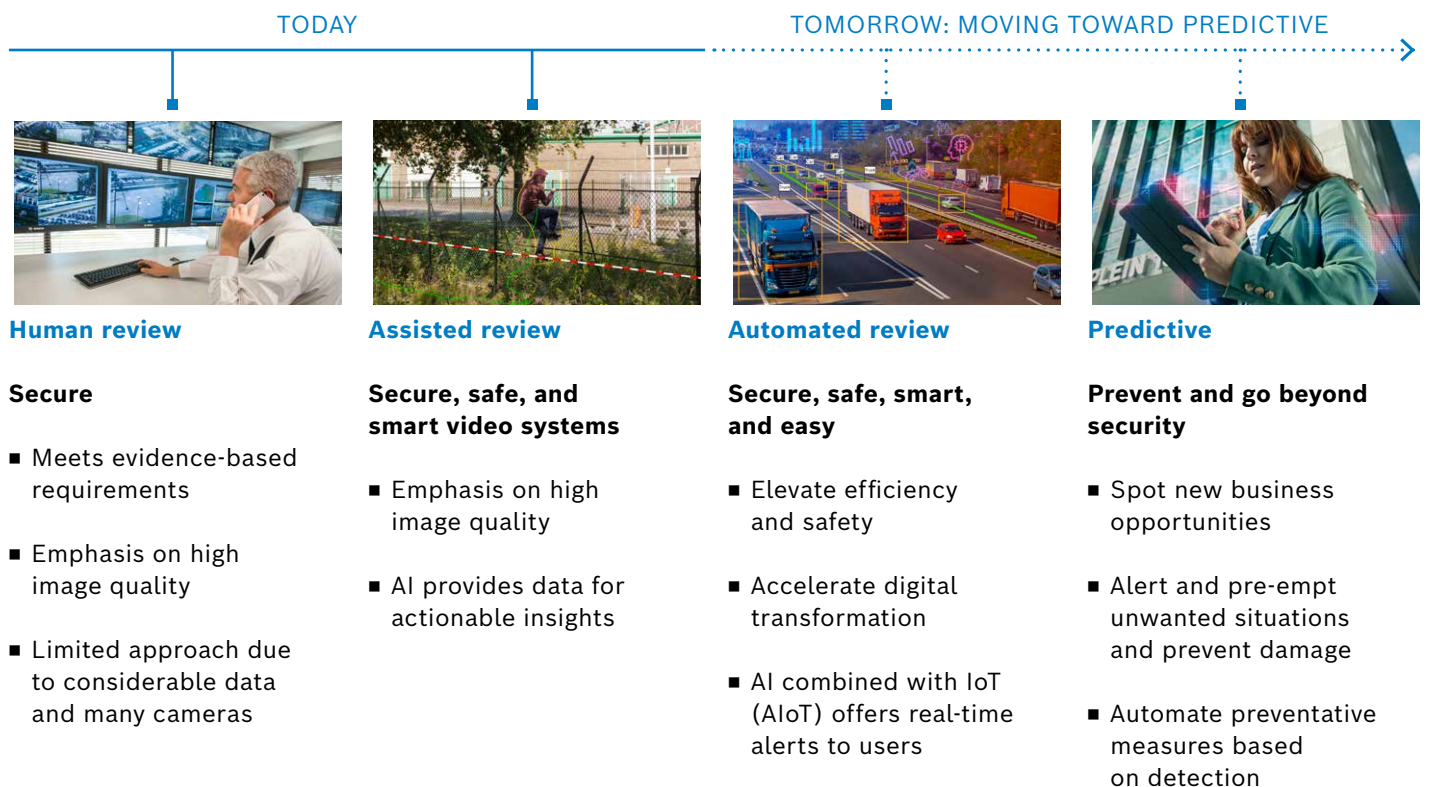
TODAY

TOMORROW: MOVING TOWARD PREDICTIVE

PLEIN 1

Human review

Secure

■ Meets evidence-based requirements

■ Emphasis on high image quality

■ Limited approach due to considerable data and many cameras

Assisted review

Secure, safe, and smart video systems

■ Emphasis on high image quality

■ AI provides data for actionable insights

Automated review

Secure, safe, smart, and easy

■ Elevate efficiency and safety

■ Accelerate digital transformation

■ AI combined with IoT (AIoT) offers real-time alerts to users

Predictive

Prevent and go beyond security

■ Spot new business opportunities

■ Alert and pre-empt unwanted situations and prevent damage

■ Automate preventative measures based on detection